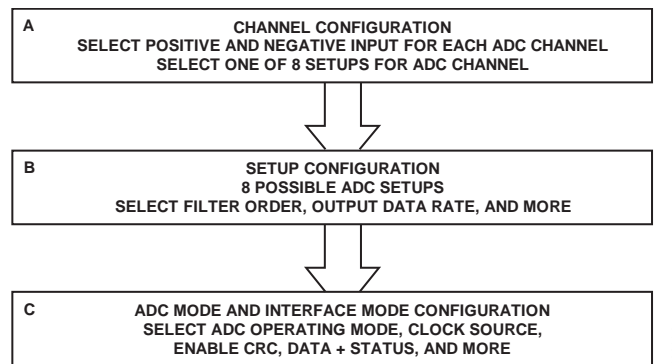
A

CHANNEL CONFIGURATION
SELECT POSITIVE AND NEGATIVE INPUT FOR EACH ADC CHANNEL
SELECT ONE OF 8 SETUPS FOR ADC CHANNEL

B

SETUP CONFIGURATION
8 POSSIBLE ADC SETUPS
SELECT FILTER ORDER, OUTPUT DATA RATE, AND MORE

C

ADC MODE AND INTERFACE MODE CONFIGURATION
SELECT ADC OPERATING MODE, CLOCK SOURCE,
ENABLE CRC, DATA + STATUS, AND MORE